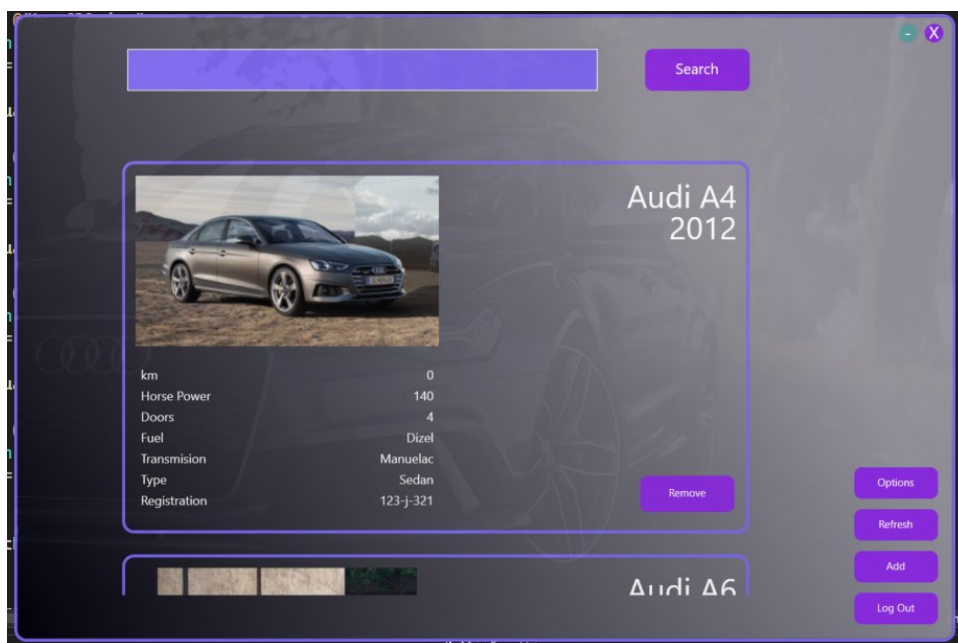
Search

Audi A4
2012

| | |
|---|---|
| km | 0 |
| Horse Power | 140 |
| Doors | 4 |
| Fuel | Dizel |
| Transmision | Manuelac |
| Type | Sedan |
| Registration | 123-j-321 |

Remove

Options

Refresh

Add

Log Out

Audi A6